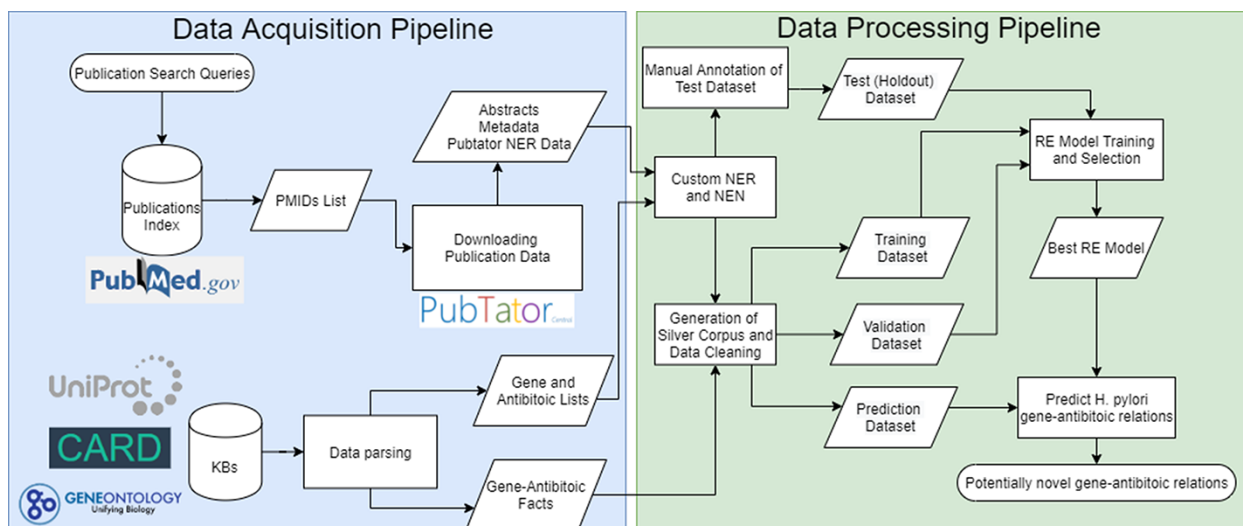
Data Acquisition Pipeline

Publication Search Queries

Publications Index

PubMed.gov

PMIDs List

Abstracts Metadata Pubtator NER Data

Downloading Publication Data

PubTator Central

UniProt

CARD

GENEONTOLOGY Unifying Biology

KBs

Data parsing

Gene and Antibitoic Lists

Gene-Antibitoic Facts

Data Processing Pipeline

Manual Annotation of Test Dataset

Test (Holdout) Dataset

Custom NER and NEN

RE Model Training and Selection

Training Dataset

Best RE Model

Generation of Silver Corpus and Data Cleaning

Validation Dataset

Prediction Dataset

Predict H. pylori gene-antibitoic relations

Potentially novel gene-antibitoic relations